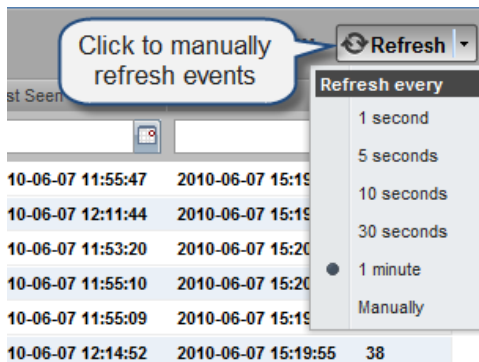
Click to manually refresh events

Refresh

st Seen

Refresh every

1 second

5 seconds

10 seconds

30 seconds

1 minute

Manually

10-06-07 11:55:47 2010-06-07 15:19

10-06-07 12:11:44 2010-06-07 15:19

10-06-07 11:53:20 2010-06-07 15:20

10-06-07 11:55:10 2010-06-07 15:20

10-06-07 11:55:09 2010-06-07 15:19

10-06-07 12:14:52 2010-06-07 15:19:55 38